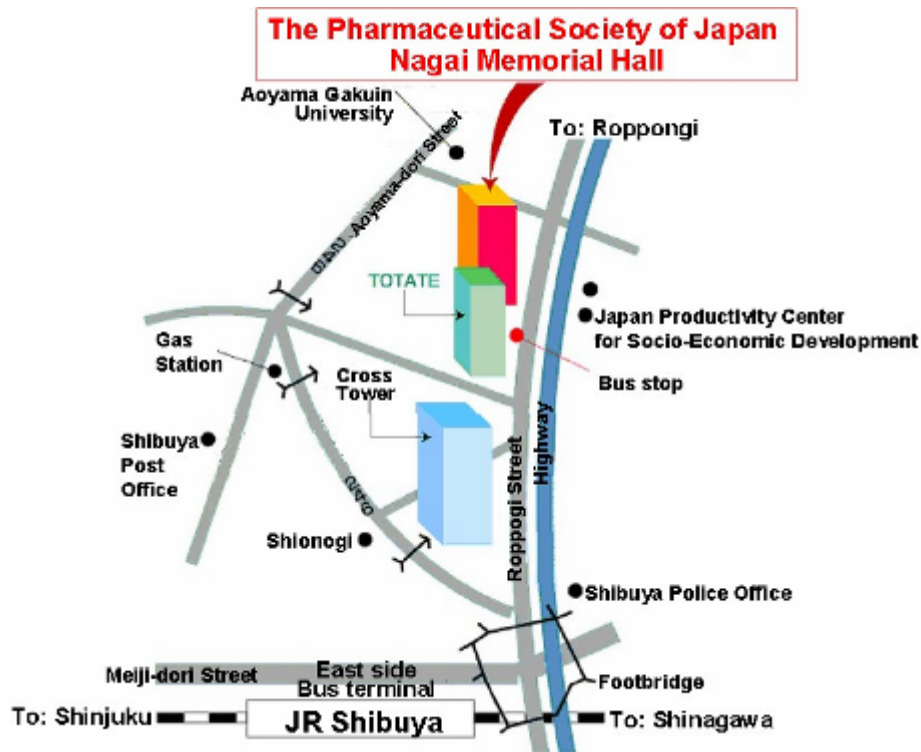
The Pharmaceutical Society of Japan
Nagai Memorial Hall

Aoyama Gakuin University

Aoyama-dori Street

To: Roppongi

TOTATE

Japan Productivity Center for Socio-Economic Development

Gas Station

Cross Tower

Bus stop

Shibuya Post Office

Roppogi Street

Highway

Shionogi

Shibuya Police Office

Meiji-dori Street

East side Bus terminal

Footbridge

To: Shinjuku

JR Shibuya

To: Shinagawa